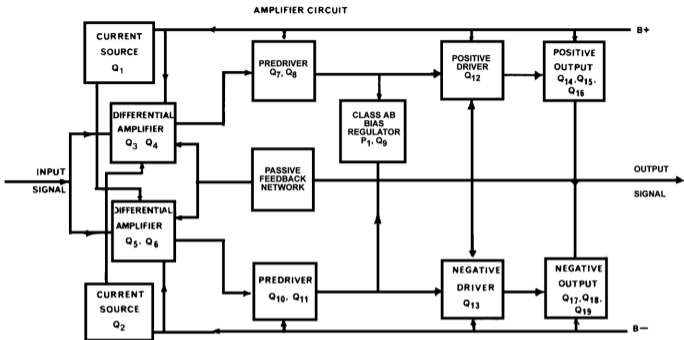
AMPLIFIER CIRCUIT

B+

CURRENT SOURCE $Q_1$

DIFFERENTIAL AMPLIFIER $Q_3$ $Q_4$

PREDRIVER $Q_7, Q_8$

CLASS AB BIAS REGULATOR $P_1, Q_9$

POSITIVE DRIVER $Q_{12}$

POSITIVE OUTPUT $Q_{14}, Q_{15}, Q_{16}$

INPUT SIGNAL

PASSIVE FEEDBACK NETWORK

OUTPUT SIGNAL

DIFFERENTIAL AMPLIFIER $Q_5$, $Q_6$

PREDRIVER $Q_{10}$, $Q_{11}$

NEGATIVE DRIVER $Q_{13}$

NEGATIVE OUTPUT $Q_{17}, Q_{18}, Q_{19}$

CURRENT SOURCE $Q_2$

B−